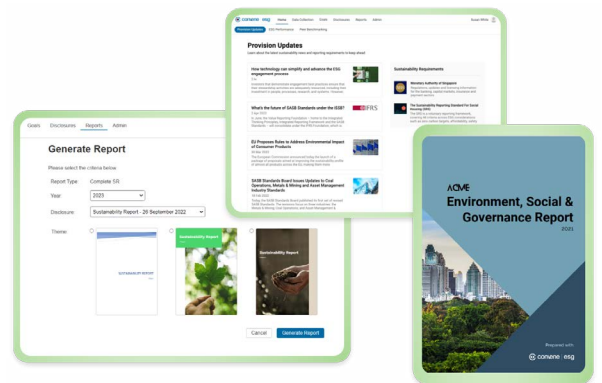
conenes | esg   Home   Data Collection   Goals   Disclosures   Reports   Admin

Provision Updates   ESG Performance   Peer Benchmarking

Provision Updates

Learn about the latest sustainability news and reporting requirements to keep ahead.

How technology can simplify and advance the ESG engagement process

What's the future of SASB Standards under the ISSB?

IFRS

EU Proposes Rules to Address Environmental Impact of Consumer Products

SASB Standards Board Issues Updates to Coal Operations, Metals & Mining and Asset Management Industry Standards

Sustainability Requirements

Monetary Authority of Singapore

The Sustainability Reporting Standard For Social Housing (SRS)

Goals   Disclosures   Reports   Admin

Generate Report

Please select the criteria below

Report Type   Complete SR

Year   2023

Disclosure   Sustainability Report - 26 September 2022

Theme

SUSTAINABILITY REPORT

Sustainability Report

Sustainability Report

Cancel   Generate Report

ACME

Environment, Social & Governance Report

2021

Prepared with

conenes | esg